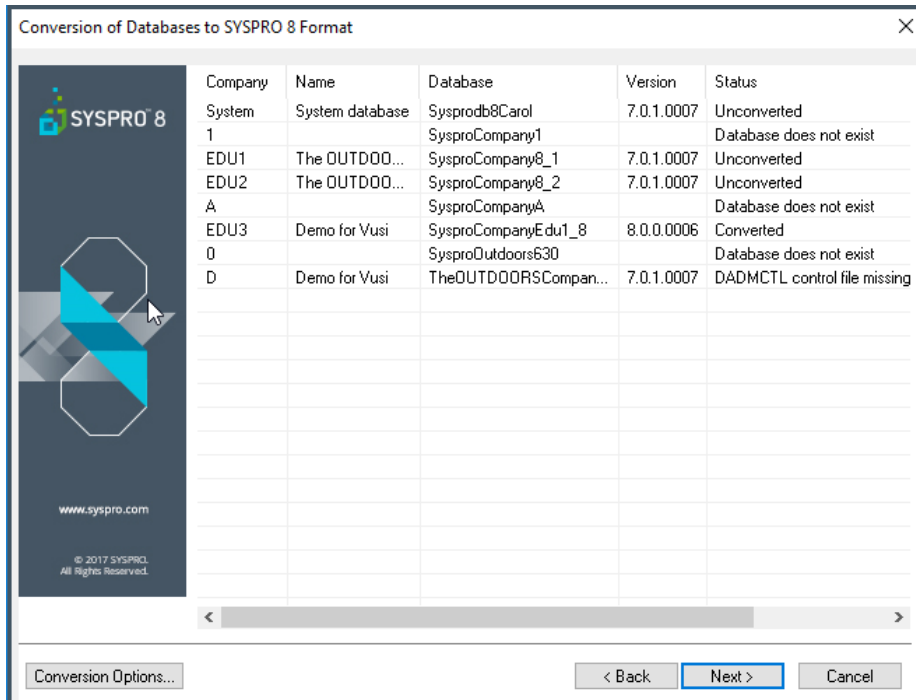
Conversion of Databases to SYSPRO 8 Format

SYSPRO 8

www.syspro.com

© 2017 SYSPRO. All Rights Reserved.

| Company | Name | Database | Version | Status |
|---|---|---|---|---|
| System | System database | Sysprodb8Carol | 7.0.1.0007 | Unconverted |
| 1 | | SysproCompany1 | | Database does not exist |
| EDU1 | The OUTDOO... | SysproCompany8_1 | 7.0.1.0007 | Unconverted |
| EDU2 | The OUTDOO... | SysproCompany8_2 | 7.0.1.0007 | Unconverted |
| A | | SysproCompanyA | | Database does not exist |
| EDU3 | Demo for Vusi | SysproCompanyEdu1_8 | 8.0.0.0006 | Converted |
| 0 | | SysproOutdoors630 | | Database does not exist |
| D | Demo for Vusi | TheOUTDOORSCompan... | 7.0.1.0007 | DADMCTL control file missing |

Conversion Options...

< Back

Next >

Cancel